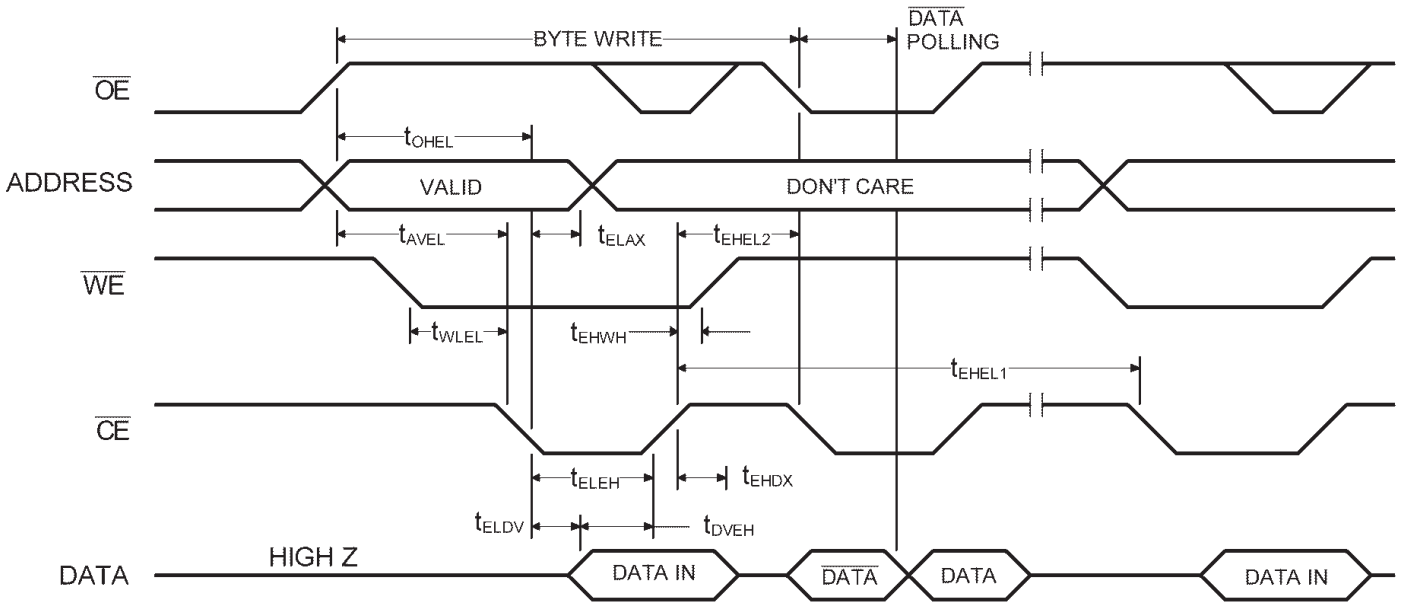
BYTE WRITE
$\overline{DATA}$
POLLING

$\overline{OE}$

$t_{OHEL}$

ADDRESS

VALID

DON'T CARE

$t_{AVEL}$

$t_{ELAX}$

$t_{EHEL2}$

$\overline{WE}$

$t_{WLEL}$

$t_{EHWH}$

$t_{EHEL1}$

$\overline{CE}$

$t_{ELEH}$

$t_{EHDX}$

$t_{ELDV}$

$t_{DVEH}$

DATA

HIGH Z

DATA IN

$\overline{DATA}$

DATA

DATA IN